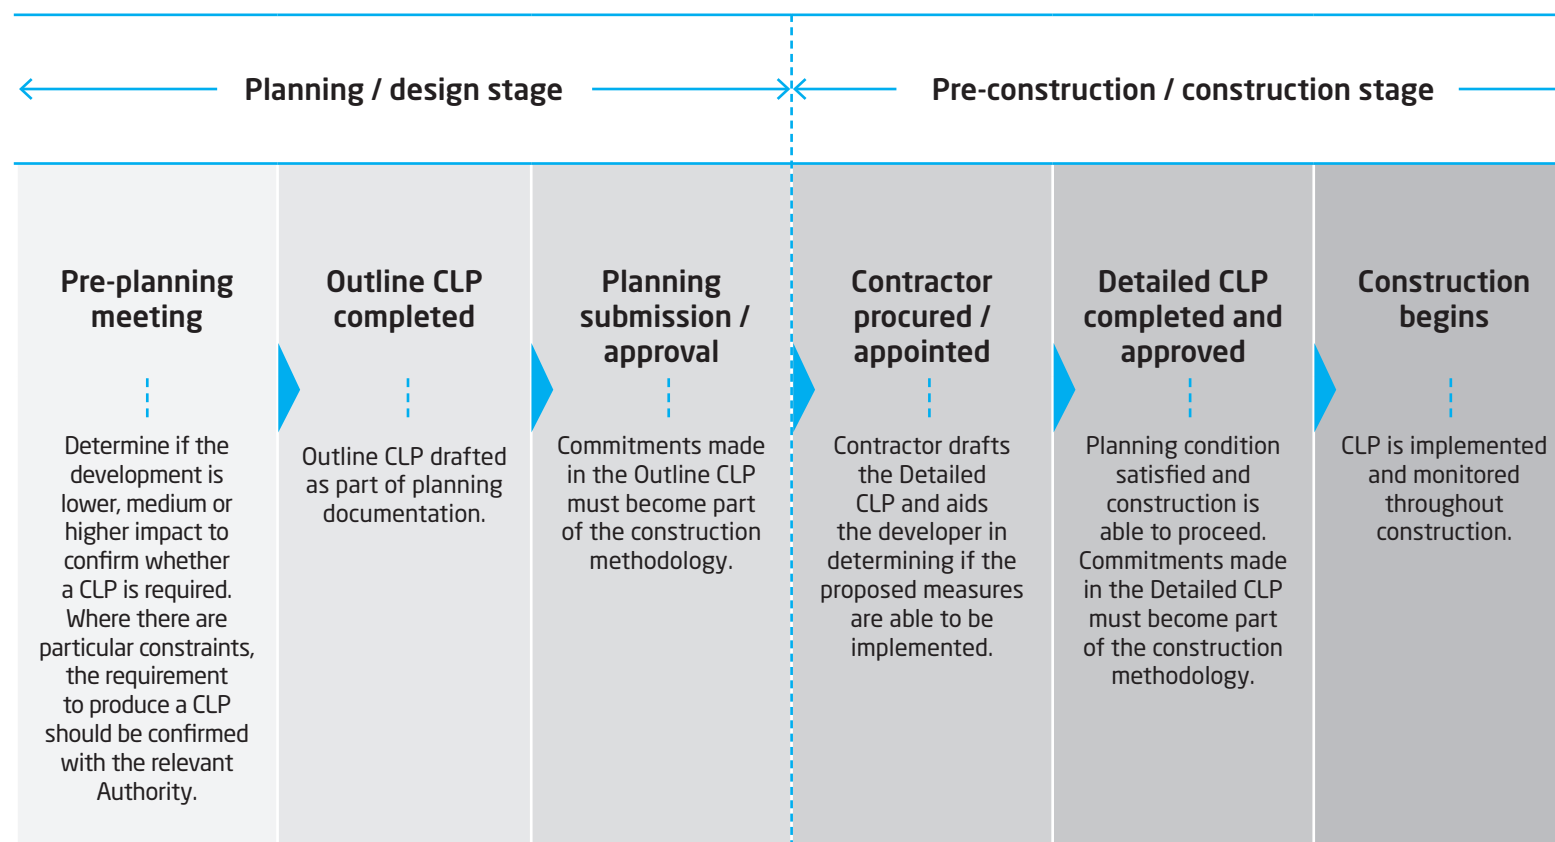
Planning / design stage

Pre-construction / construction stage

Pre-planning meeting

Determine if the development is lower, medium or higher impact to confirm whether a CLP is required. Where there are particular constraints, the requirement to produce a CLP should be confirmed with the relevant Authority.

Outline CLP completed

Outline CLP drafted as part of planning documentation.

Planning submission / approval

Commitments made in the Outline CLP must become part of the construction methodology.

Contractor procured / appointed

Contractor drafts the Detailed CLP and aids the developer in determining if the proposed measures are able to be implemented.

Detailed CLP completed and approved

Planning condition satisfied and construction is able to proceed. Commitments made in the Detailed CLP must become part of the construction methodology.

Construction begins

CLP is implemented and monitored throughout construction.